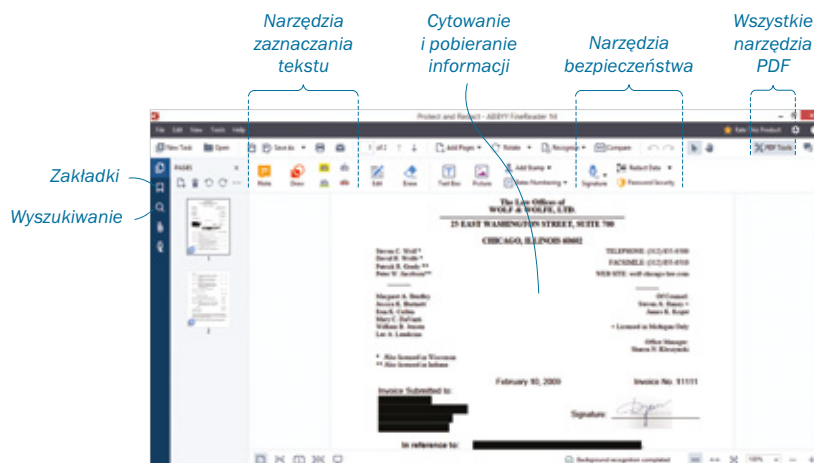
Narzędzia zaznaczania tekstu

Cytowanie i pobieranie informacji

Narzędzia bezpieczeństwa

Wszystkie narzędzia PDF

Zakładki

Wyszukiwanie

Protect and Redact - ABBYY FineReader 14

File Edit View Tools Help

New Task Open

PAGES

Save As

1 of 2

Add Pages

Rotate

Recognize

Compare

PDF Tools

Note Draw

Edit Erase

Text Box Picture

Add Stamp

Bates Numbering

Signature

Redact Data

Password Security

The Law Offices of
WOLF & WOLFE, LTD.

25 EAST WASHINGTON STREET, SUITE 700

CHICAGO, ILLINOIS 60602

TELEPHONE: (312) 855-0500
FACSIMILE: (312) 855-0510
WEB SITE: wolf-chicago-law.com

February 10, 2009

Invoice No. 11111

Invoice Submitted to:

Signature:

In reference to:

Background recognition completed